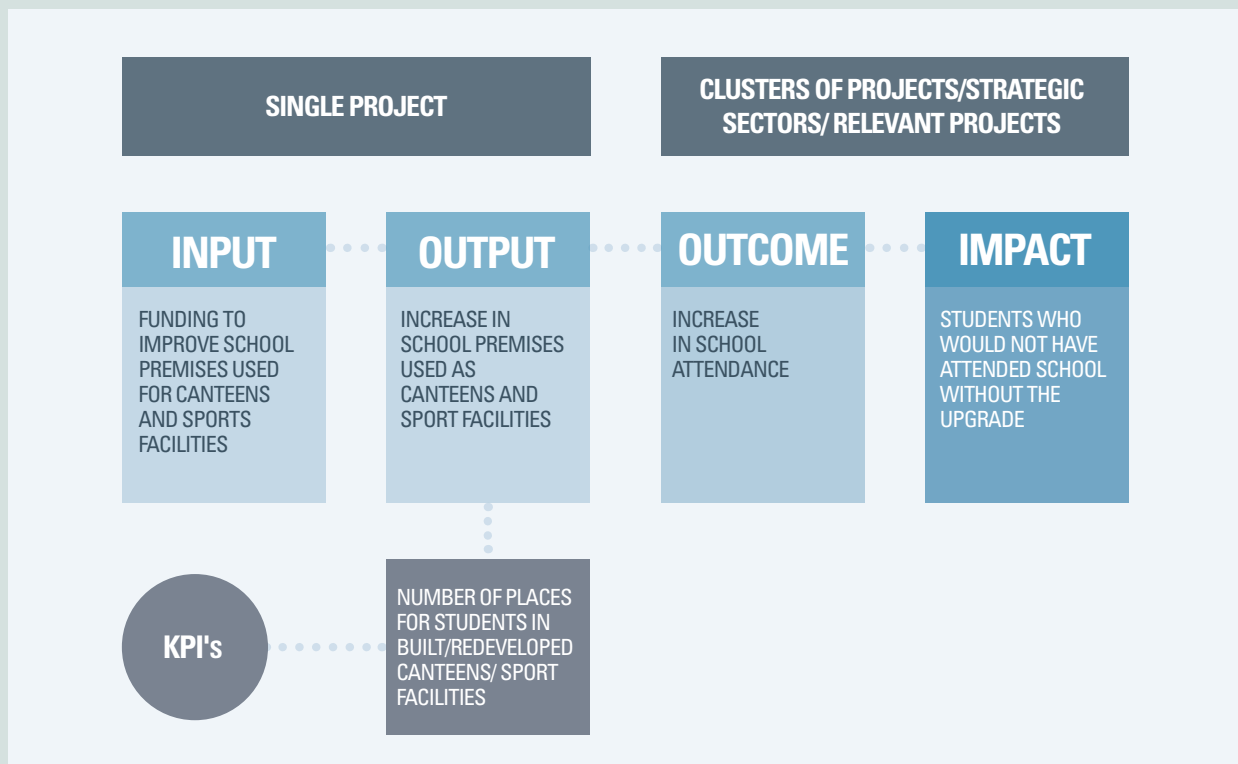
SINGLE PROJECT

CLUSTERS OF PROJECTS/STRATEGIC SECTORS/ RELEVANT PROJECTS

INPUT

FUNDING TO IMPROVE SCHOOL PREMISES USED FOR CANTEENS AND SPORTS FACILITIES

OUTPUT

INCREASE IN SCHOOL PREMISES USED AS CANTEENS AND SPORT FACILITIES

OUTCOME

INCREASE IN SCHOOL ATTENDANCE

IMPACT

STUDENTS WHO WOULD NOT HAVE ATTENDED SCHOOL WITHOUT THE UPGRADE

KPI's

NUMBER OF PLACES FOR STUDENTS IN BUILT/REDEVELOPED CANTEENS/ SPORT FACILITIES